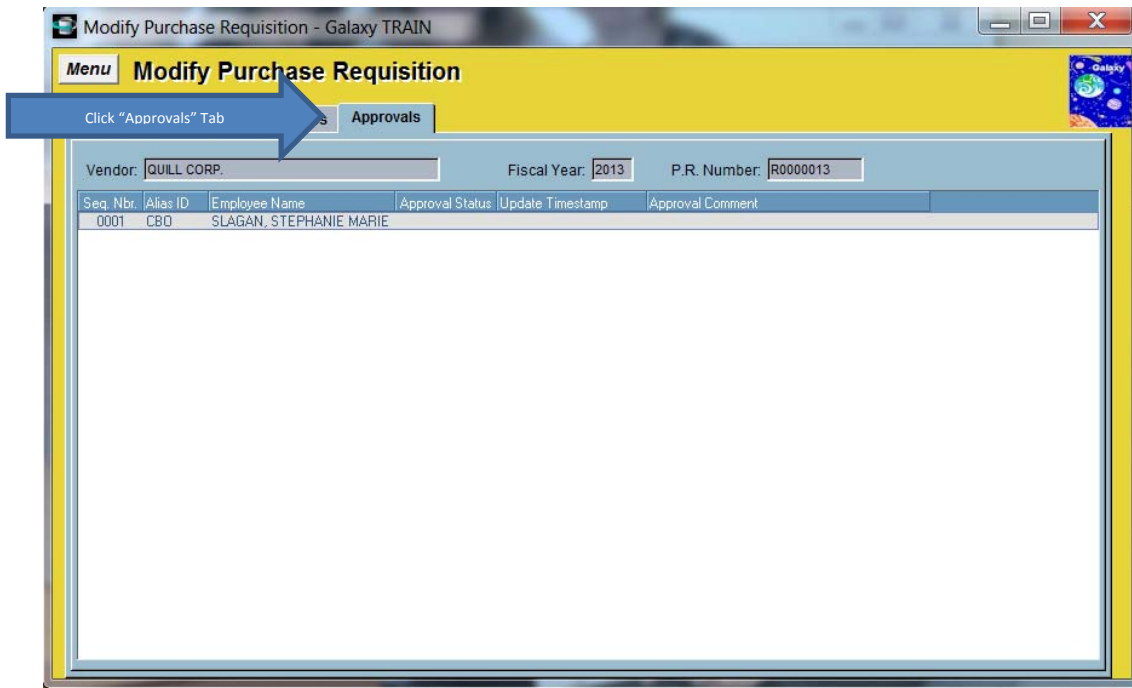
Modify Purchase Requisition - Galaxy TRAIN

Menu Modify Purchase Requisition

Galaxy

Click "Approvals" Tab

s Approvals

Vendor: QUILL CORP.

Fiscal Year: 2013

P.R. Number: R0000013

| Seq. Nbr. | Alias ID | Employee Name | Approval Status | Update Timestamp | Approval Comment |
|---|---|---|---|---|---|
| 0001 | CBO | SLAGAN, STEPHANIE MARIE | | | |